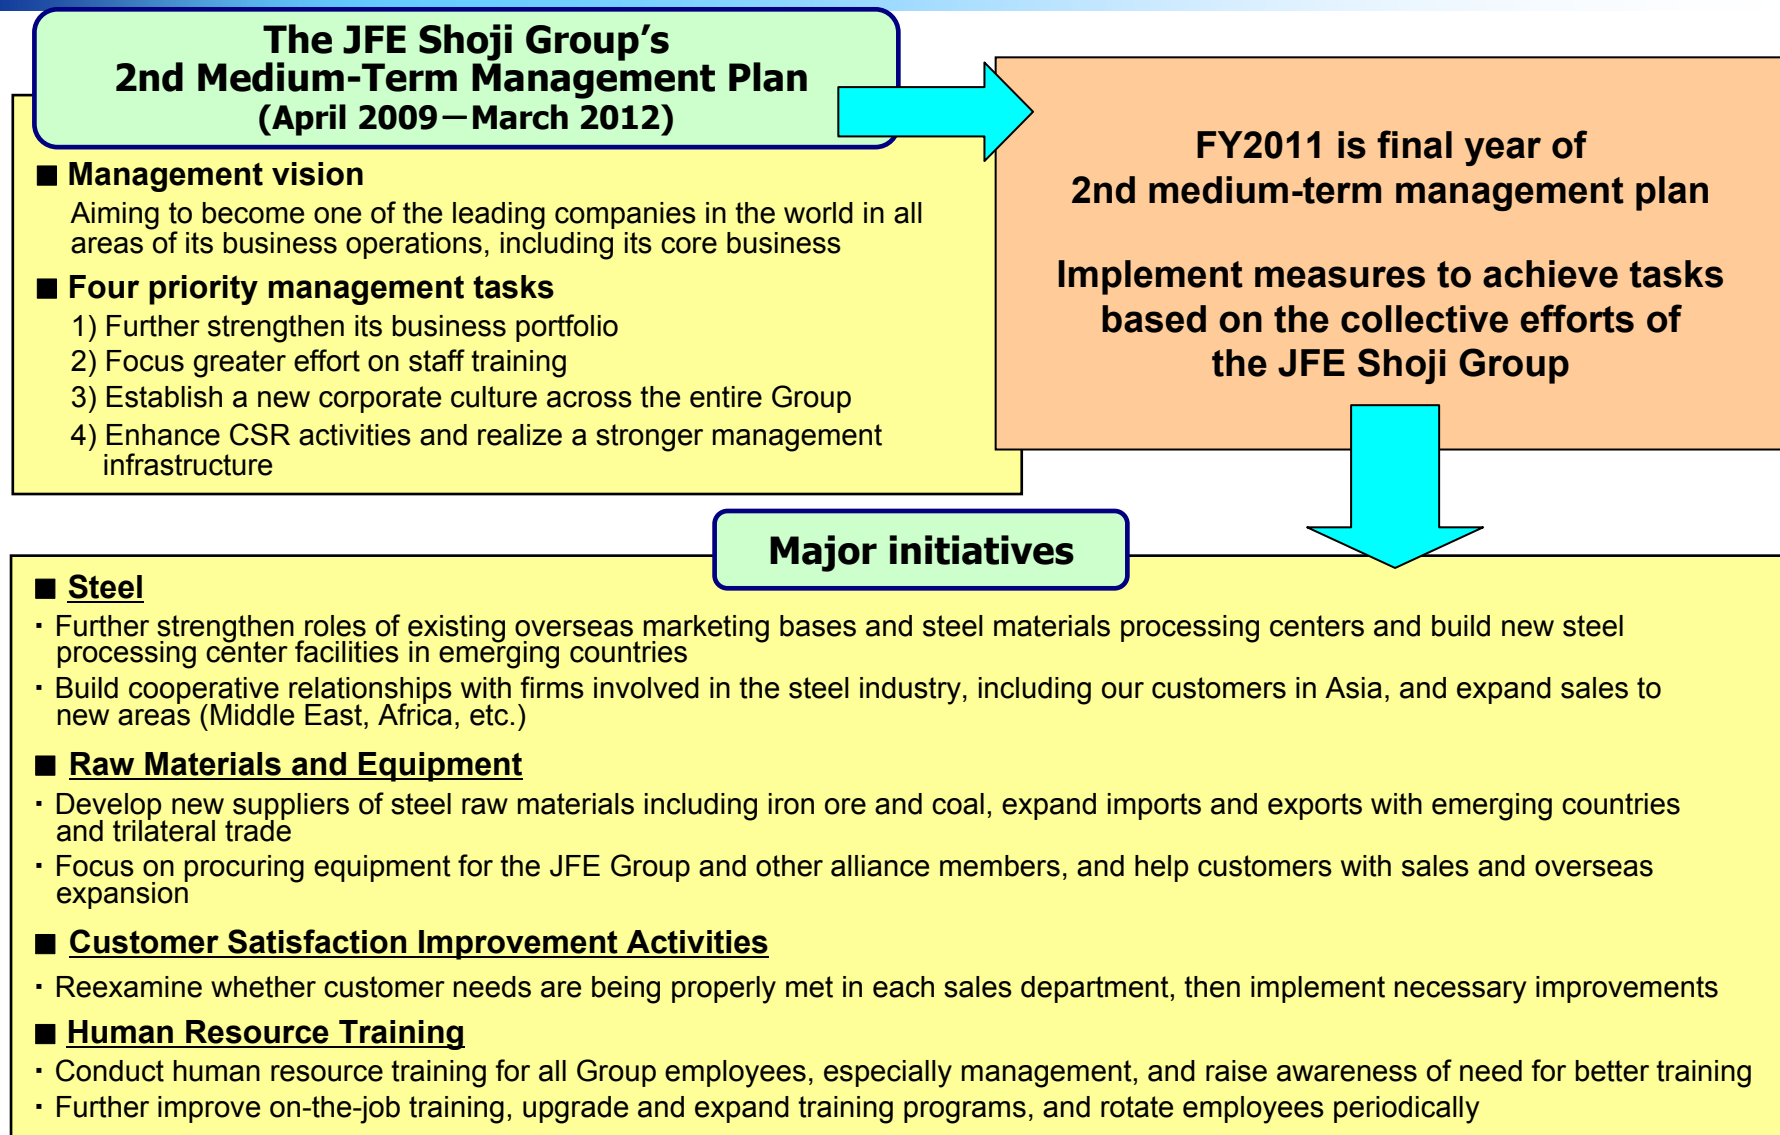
The JFE Shoji Group's
2nd Medium-Term Management Plan
(April 2009－March 2012)

■ Management vision

Aiming to become one of the leading companies in the world in all areas of its business operations, including its core business

■ Four priority management tasks

1) Further strengthen its business portfolio

2) Focus greater effort on staff training

3) Establish a new corporate culture across the entire Group

4) Enhance CSR activities and realize a stronger management infrastructure

FY2011 is final year of
2nd medium-term management plan

Implement measures to achieve tasks based on the collective efforts of the JFE Shoji Group

Major initiatives

■ Steel

・Further strengthen roles of existing overseas marketing bases and steel materials processing centers and build new steel processing center facilities in emerging countries

・Build cooperative relationships with firms involved in the steel industry, including our customers in Asia, and expand sales to new areas (Middle East, Africa, etc.)

■ Raw Materials and Equipment

・Develop new suppliers of steel raw materials including iron ore and coal, expand imports and exports with emerging countries and trilateral trade

・Focus on procuring equipment for the JFE Group and other alliance members, and help customers with sales and overseas expansion

■ Customer Satisfaction Improvement Activities

・Reexamine whether customer needs are being properly met in each sales department, then implement necessary improvements

■ Human Resource Training

・Conduct human resource training for all Group employees, especially management, and raise awareness of need for better training

・Further improve on-the-job training, upgrade and expand training programs, and rotate employees periodically